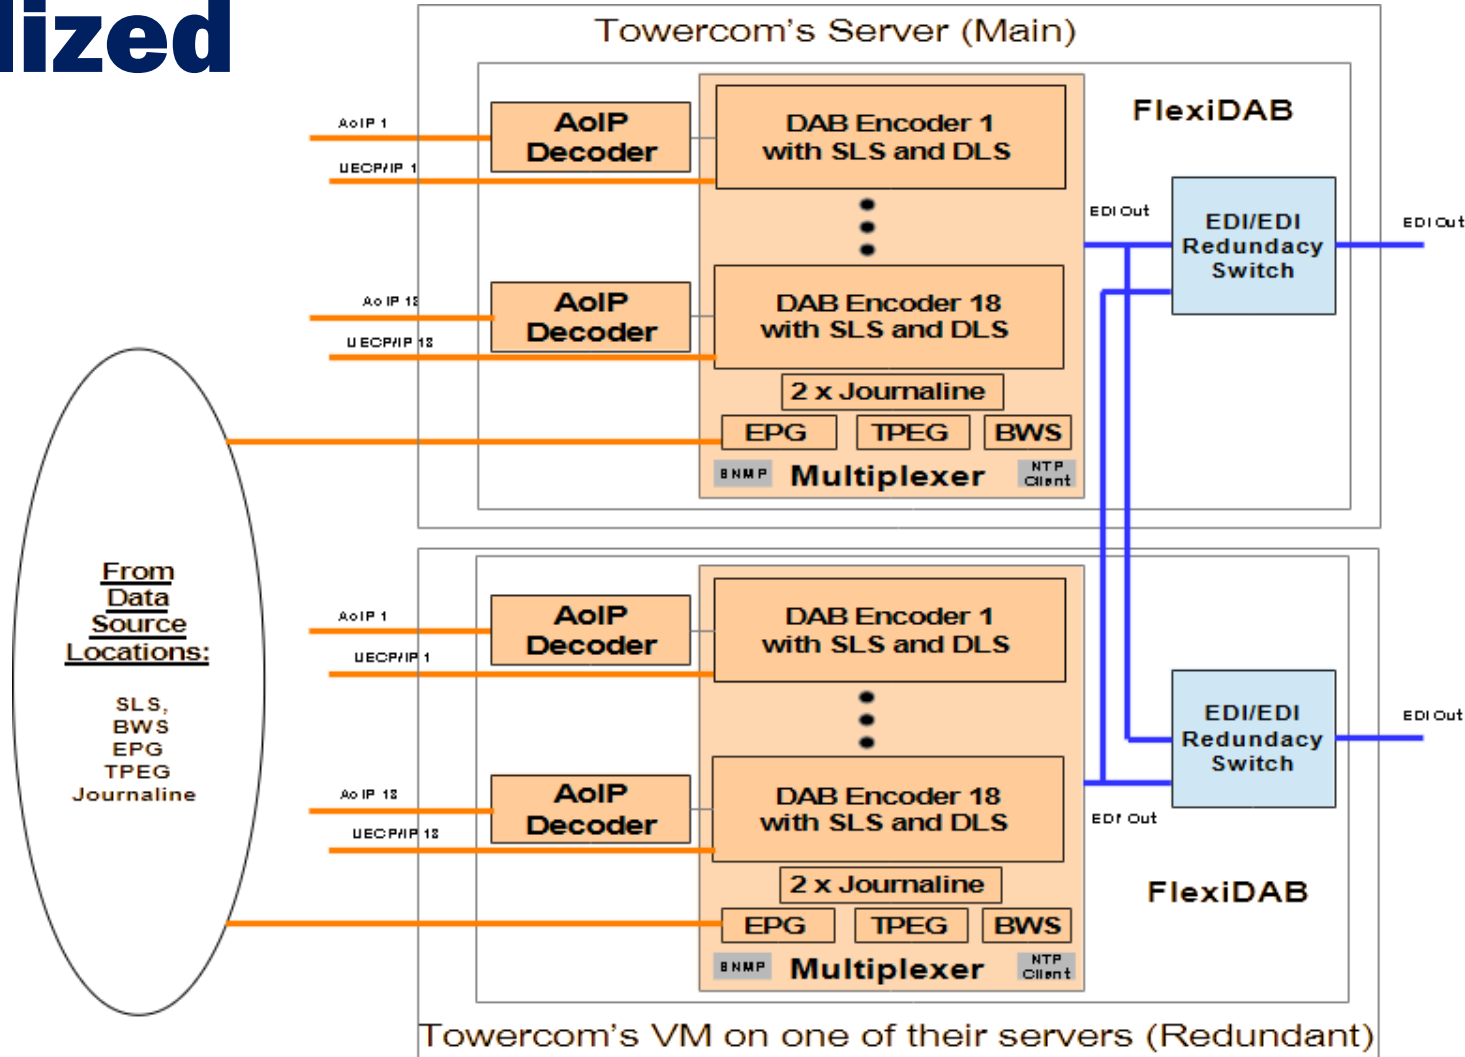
lized

Towercom's Server (Main)

FlexiDAB

AoIP 1

UECP/IP 1

AoIP Decoder

DAB Encoder 1 with SLS and DLS

EDI Out

EDI/EDI Redundacy Switch

EDI Out

Ao IP 18

U ECP/IP 18

AoIP Decoder

DAB Encoder 18 with SLS and DLS

2 x Journaline

EPG

TPEG

BWS

SNMP

Multiplexer

NTP Client

From Data Source Locations:

SLS, BWS EPG TPEG Journaline

AoIP 1

UECP/IP 1

AoIP Decoder

DAB Encoder 1 with SLS and DLS

EDI/EDI Redundacy Switch

EDI Out

Ao IP 18

UECP/IP 18

AoIP Decoder

DAB Encoder 18 with SLS and DLS

EDI Out

2 x Journaline

FlexiDAB

EPG

TPEG

BWS

SNMP

Multiplexer

NTP Client

Towercom's VM on one of their servers (Redundant)